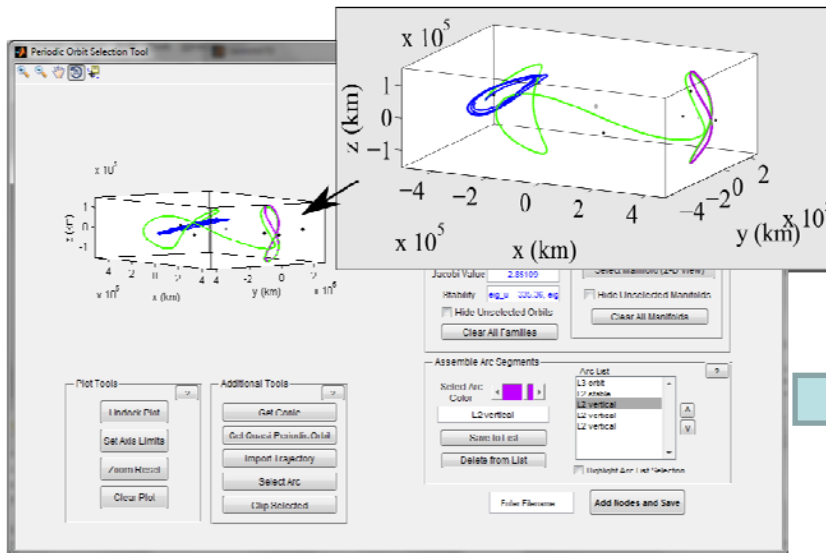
Periodic Orbit Selection Tool

x 10^5
1
0
-1
z (km)
-4
-2
0
2
4
x 10^5
x (km)
-4
-2
0
2
y (km)
x 10^5

x 10^5
1
0
-1
z (r)
4
2
0
2
4
x 10^5
x (km)
-2
0
2
y (km)
x 10^5

Jacobi Value
2.85100
Stability
eig_u 336.36, eig
Hide Unselected Orbits
Clear All Families

Select Manifold (2-D View)
Hide Unselected Manifolds
Clear All Manifolds

Assemble Arc Segments
Select Arc Color
L2vertical
Save to List
Delete from List
Arc List
L3 orbit
L2 stable
L2 vertical
L2 vertical
L2 vertical
?
^
v
Highlight Arc List Selection

Plot Tools
?
Undock Plot
Set Axis Limits
Zoom Reset
Clear Plot

Additional Tools
?
Get Conic
Get Quasi-Periodic Orbit
Import Trajectory
Select Arc
Clip Selected

Enter Filename
Add Nodes and Save